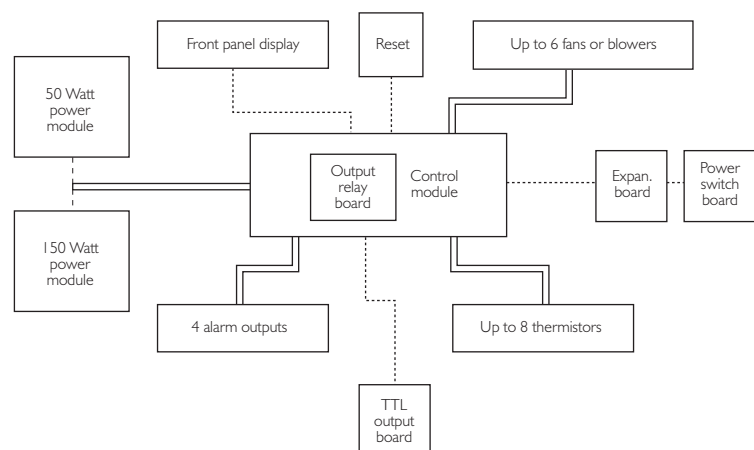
Front panel display

Reset

Up to 6 fans or blowers

50 Watt power module

Output relay board

Control module

Expan. board

Power switch board

150 Watt power module

4 alarm outputs

Up to 8 thermistors

TTL output board